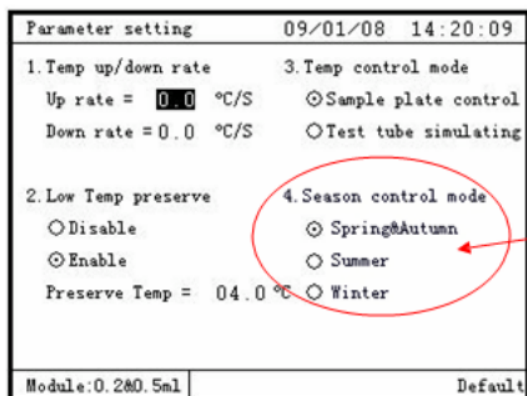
Parameter setting 09/01/08 14:20:09

1. Temp up/down rate

Up rate = 0.0 °C/S

Down rate = 0.0 °C/S

3. Temp control mode

Sample plate control

Test tube simulating

2. Low Temp preserve

Disable

Enable

Preserve Temp = 04.0 °C

4. Season control mode

Spring&Autumn

Summer

Winter

Module:0.2&0.5ml

Default